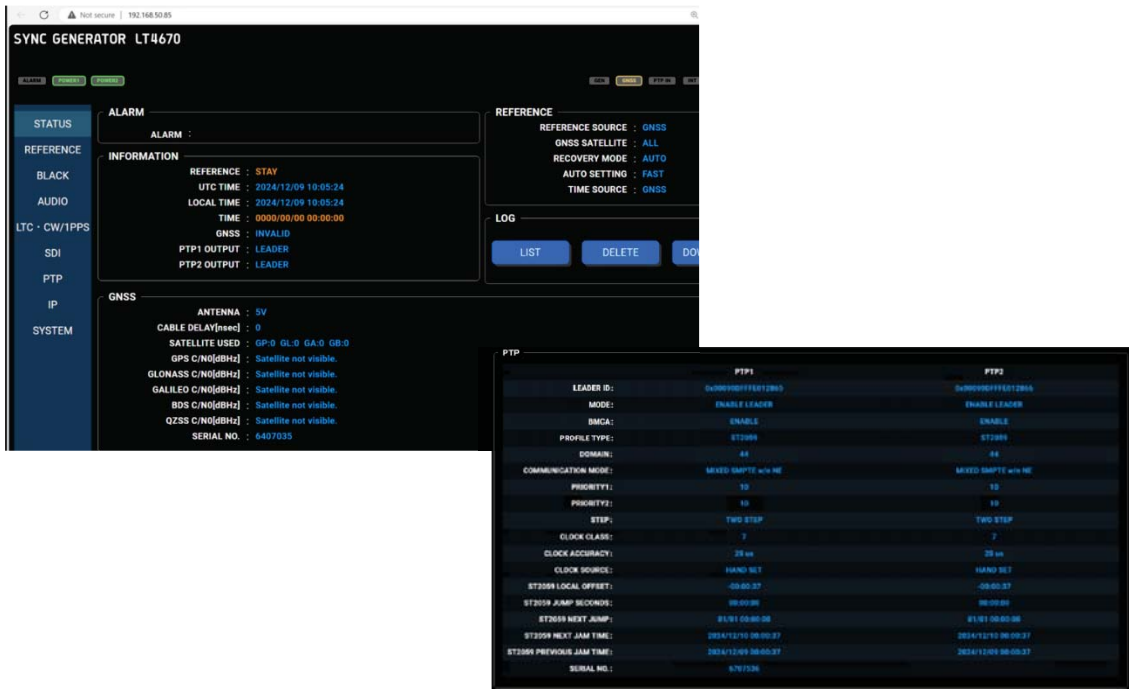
Not secure | 192.168.50.85

SYNC GENERATOR LT4670

ALARM POWER1 POWER2

GEN GNSS PTP IN INT

STATUS
REFERENCE
BLACK
AUDIO
LTC・CW/1PPS
SDI
PTP
IP
SYSTEM

ALARM
ALARM :

INFORMATION
REFERENCE : STAY
UTC TIME : 2024/12/09 10:05:24
LOCAL TIME : 2024/12/09 10:05:24
TIME : 0000/00/00 00:00:00
GNSS : INVALID
PTP1 OUTPUT : LEADER
PTP2 OUTPUT : LEADER

REFERENCE
REFERENCE SOURCE : GNSS
GNSS SATELLITE : ALL
RECOVERY MODE : AUTO
AUTO SETTING : FAST
TIME SOURCE : GNSS

LOG
LIST DELETE DO

GNSS
ANTENNA : 5V
CABLE DELAY[nsec] : 0
SATELLITE USED : GP:0 GL:0 GA:0 GB:0
GPS C/N0[dBHz] : Satellite not visible.
GLONASS C/N0[dBHz] : Satellite not visible.
GALILEO C/N0[dBHz] : Satellite not visible.
BDS C/N0[dBHz] : Satellite not visible.
QZSS C/N0[dBHz] : Satellite not visible.
SERIAL NO. : 6407035

PTP

| | PTP1 | PTP2 |
|---|---|---|
| LEADER ID: | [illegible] | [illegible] |
| MODE: | ENABLE LEADER | ENABLE LEADER |
| BMCA: | ENABLE | ENABLE |
| PROFILE TYPE: | ST2059 | ST2059 |
| DOMAIN: | 44 | 44 |
| COMMUNICATION MODE: | MIXED SMPTE w/o NE | MIXED SMPTE w/o NE |
| PRIORITY1: | 10 | 10 |
| PRIORITY2: | 10 | 10 |
| STEP: | TWO STEP | TWO STEP |
| CLOCK CLASS: | 7 | 7 |
| CLOCK ACCURACY: | 25 us | 25 us |
| CLOCK SOURCE: | HAND SET | HAND SET |
| ST2059 LOCAL OFFSET: | -00:00:37 | -00:00:37 |
| ST2059 JUMP SECONDS: | 00:00:00 | 00:00:00 |
| ST2059 NEXT JUMP: | 01/01 00:00:00 | 01/01 00:00:00 |
| ST2059 NEXT JAM TIME: | 2024/12/10 00:00:37 | 2024/12/10 00:00:37 |
| ST2059 PREVIOUS JAM TIME: | 2024/12/09 00:00:37 | 2024/12/09 00:00:37 |
| SERIAL NO.: | 6707536 | |